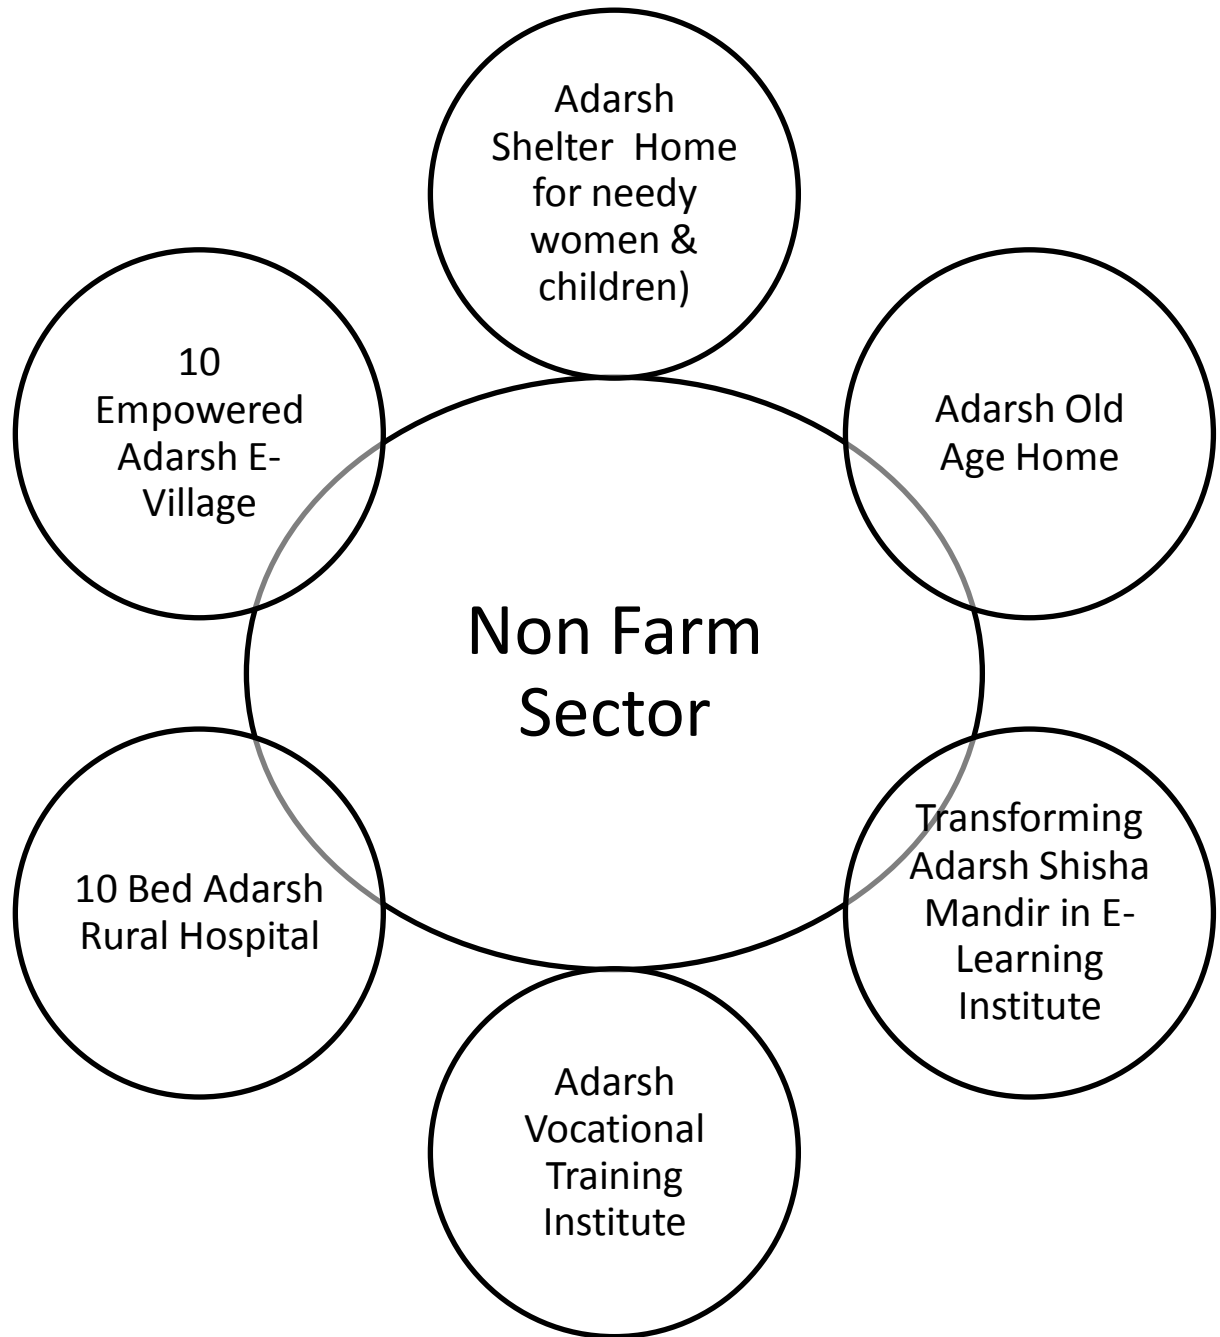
Non Farm Sector

Adarsh Shelter Home for needy women & children)

Adarsh Old Age Home

Transforming Adarsh Shisha Mandir in E-Learning Institute

Adarsh Vocational Training Institute

10 Bed Adarsh Rural Hospital

10 Empowered Adarsh E-Village